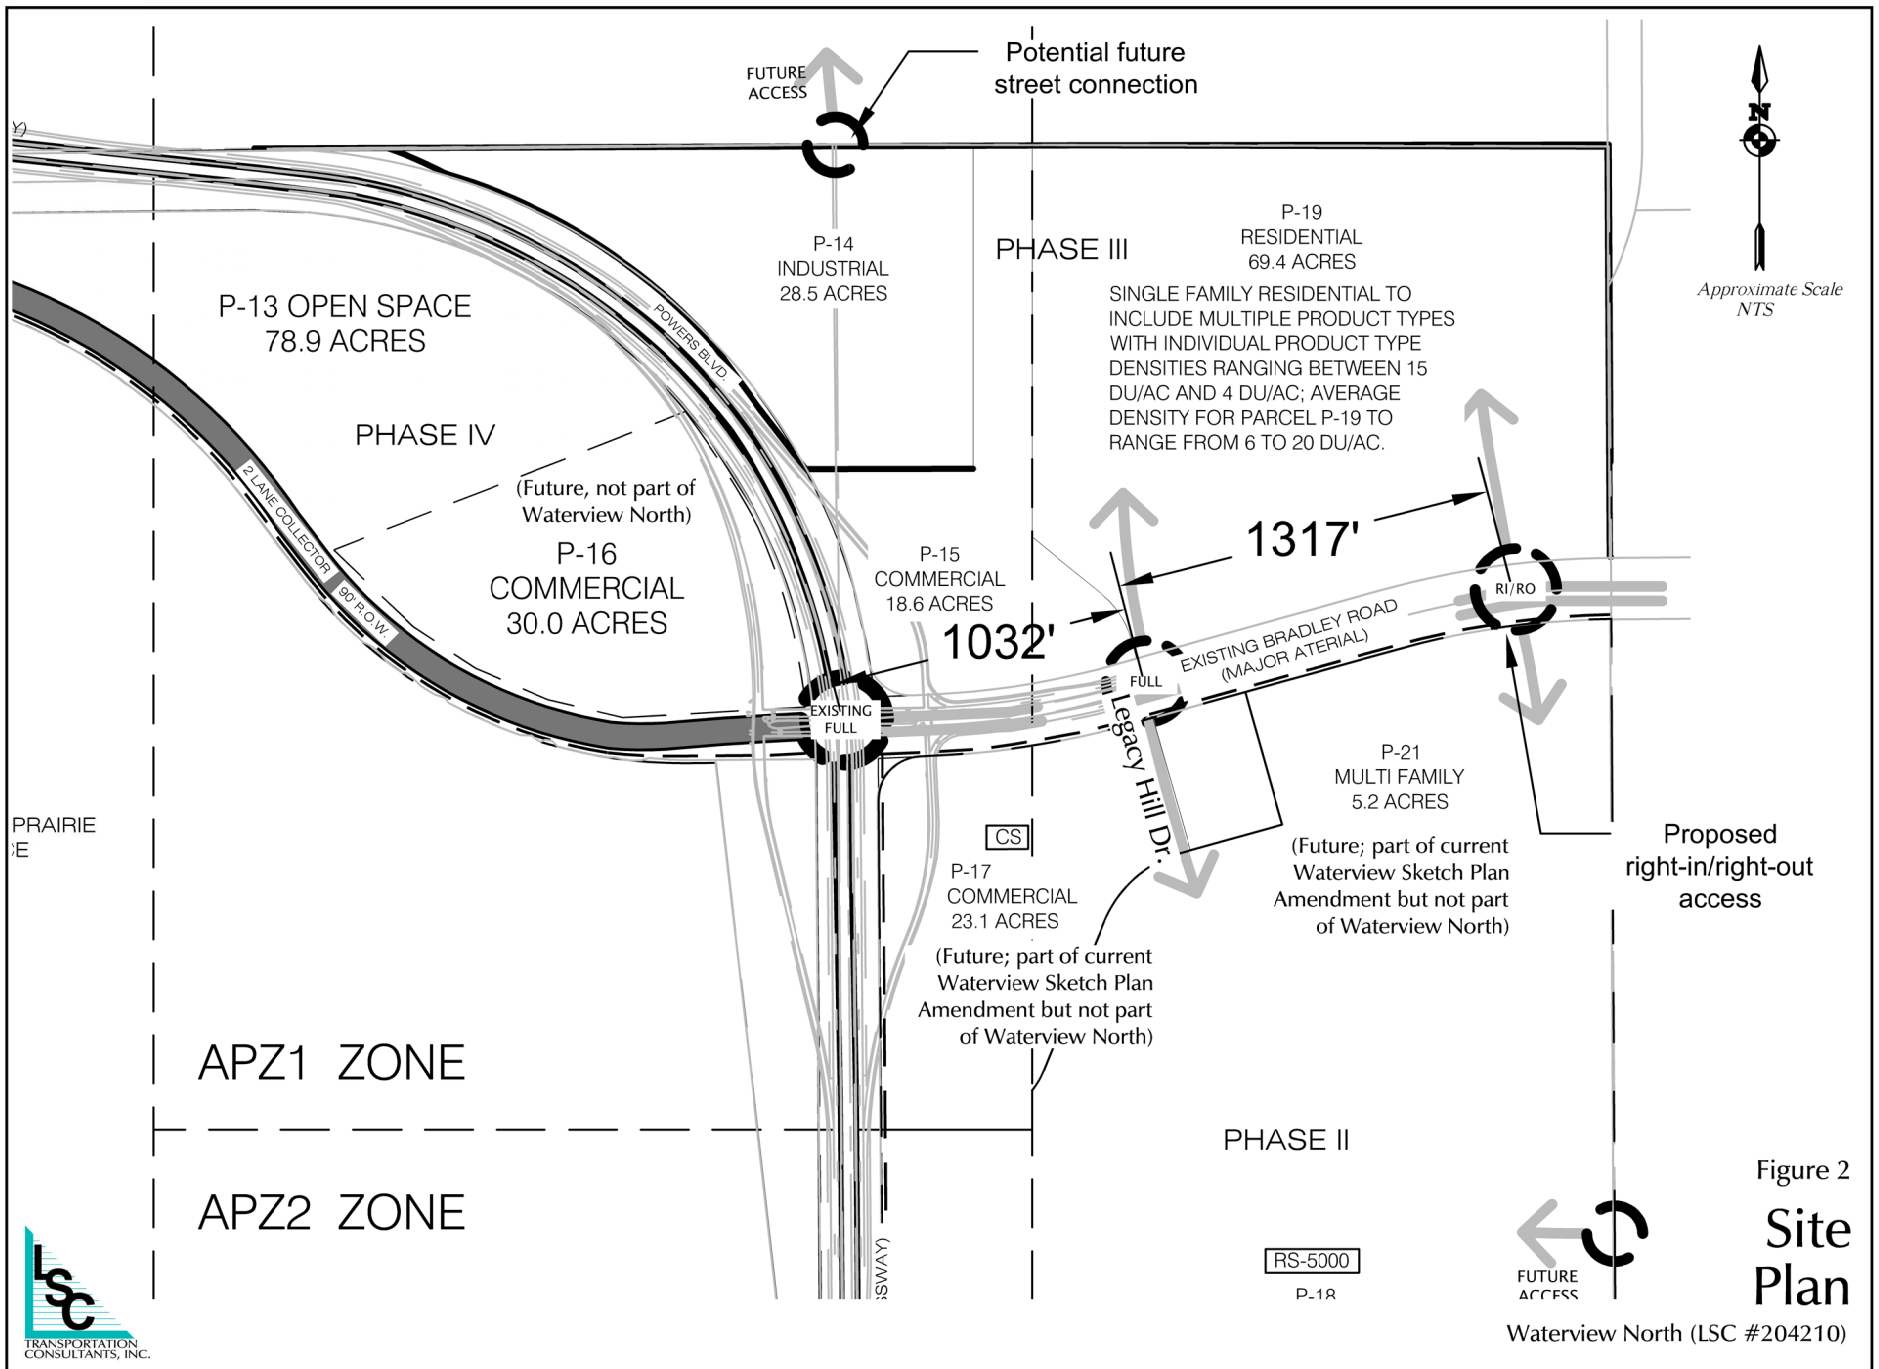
FUTURE ACCESS

Potential future street connection

N

Approximate Scale NTS

Y)

P-13 OPEN SPACE
78.9 ACRES

PHASE IV

P-14
INDUSTRIAL
28.5 ACRES

POWERS BLVD.

PHASE III

P-19
RESIDENTIAL
69.4 ACRES

SINGLE FAMILY RESIDENTIAL TO INCLUDE MULTIPLE PRODUCT TYPES WITH INDIVIDUAL PRODUCT TYPE DENSITIES RANGING BETWEEN 15 DU/AC AND 4 DU/AC; AVERAGE DENSITY FOR PARCEL P-19 TO RANGE FROM 6 TO 20 DU/AC.

(Future, not part of Waterview North)

P-16
COMMERCIAL
30.0 ACRES

2 LANE COLLECTOR

90' R.O.W.

P-15
COMMERCIAL
18.6 ACRES

1317'

1032'

RI/RO

FULL

EXISTING BRADLEY ROAD
(MAJOR ATERIAL)

EXISTING FULL

Legacy Hill Dr.

P-21
MULTI FAMILY
5.2 ACRES

(Future; part of current Waterview Sketch Plan Amendment but not part of Waterview North)

Proposed right-in/right-out access

PRAIRIE
E

CS

P-17
COMMERCIAL
23.1 ACRES

(Future; part of current Waterview Sketch Plan Amendment but not part of Waterview North)

APZ1 ZONE

APZ2 ZONE

SWAY)

PHASE II

RS-5000

P-18

FUTURE ACCESS

Figure 2

Site Plan

Waterview North (LSC #204210)

LSC
TRANSPORTATION CONSULTANTS, INC.